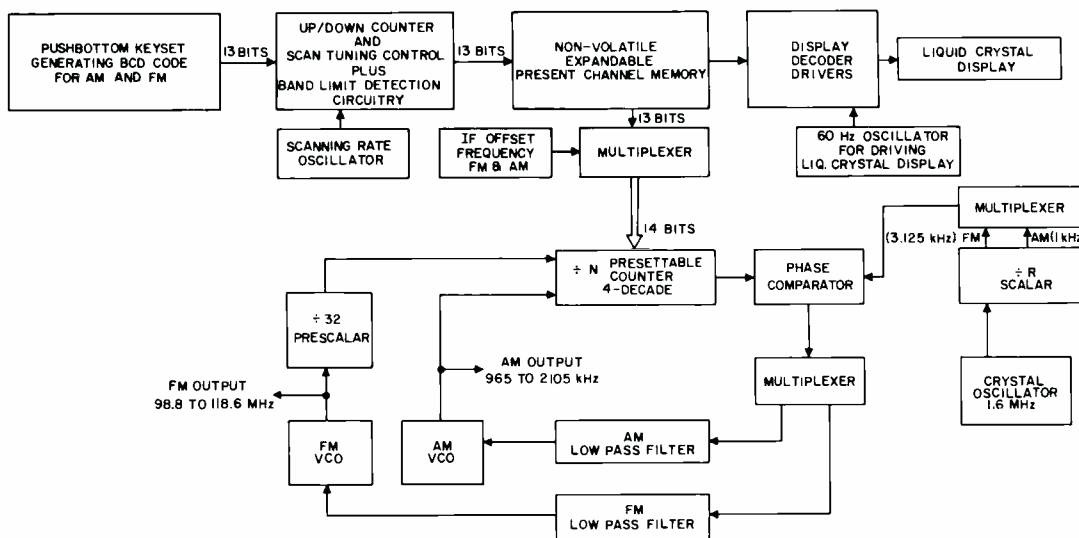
PUSHBOTTOM KEYSET GENERATING BCD CODE FOR AM AND FM

13 BITS

UP/DOWN COUNTER AND SCAN TUNING CONTROL PLUS BAND LIMIT DETECTION CIRCUITRY

13 BITS

NON-VOLATILE EXPANDABLE PRESENT CHANNEL MEMORY

DISPLAY DECODER DRIVERS

LIQUID CRYSTAL DISPLAY

SCANNING RATE OSCILLATOR

13 BITS

IF OFFSET FREQUENCY FM & AM

MULTIPLEXER

60 Hz OSCILLATOR FOR DRIVING LIQ. CRYSTAL DISPLAY

MULTIPLEXER

(3.125 kHz) FM

AM(1 kHz

14 BITS

÷ N PRESETTABLE COUNTER 4-DECADE

PHASE COMPARATOR

÷ R SCALAR

÷ 32 PRESCALAR

AM OUTPUT 965 TO 2105 kHz

FM OUTPUT 98.8 TO 118.6 MHz

MULTIPLEXER

CRYSTAL OSCILLATOR 1.6 MHz

FM VCO

AM VCO

AM LOW PASS FILTER

FM LOW PASS FILTER